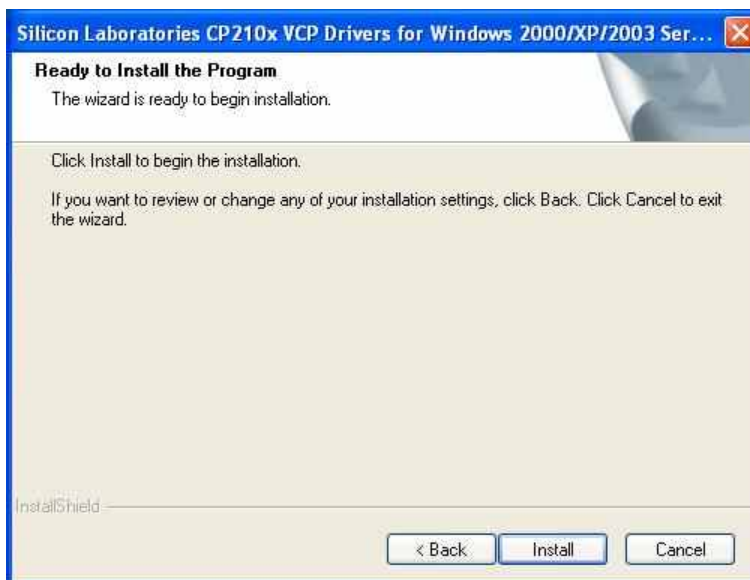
Silicon Laboratories CP210x VCP Drivers for Windows 2000/XP/2003 Ser...

Ready to Install the Program

The wizard is ready to begin installation.

Click Install to begin the installation.

If you want to review or change any of your installation settings, click Back. Click Cancel to exit the wizard.

InstallShield

< Back

Install

Cancel